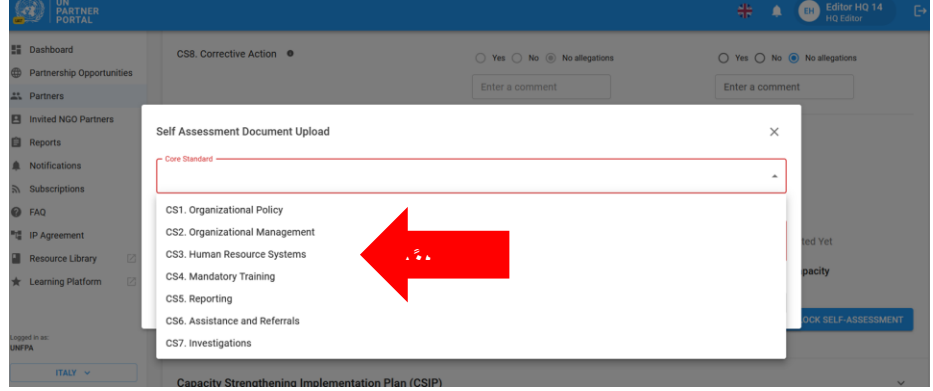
UN PARTNER PORTAL

EH Editor HQ 14
HQ Editor

Dashboard
Partnership Opportunities
Partners
Invited NGO Partners
Reports
Notifications
Subscriptions
FAQ
IP Agreement
Resource Library
Learning Platform

Logged in as:
UNFPA

ITALY

CS8. Corrective Action

Yes No No allegations
Enter a comment

Yes No No allegations
Enter a comment

Self Assessment Document Upload

Core Standard

CS1. Organizational Policy
CS2. Organizational Management
CS3. Human Resource Systems
CS4. Mandatory Training
CS5. Reporting
CS6. Assistance and Referrals
CS7. Investigations

ted Yet
pacity
OCK SELF-ASSESSMENT

Capacity Strengthening Implementation Plan (CSIP)